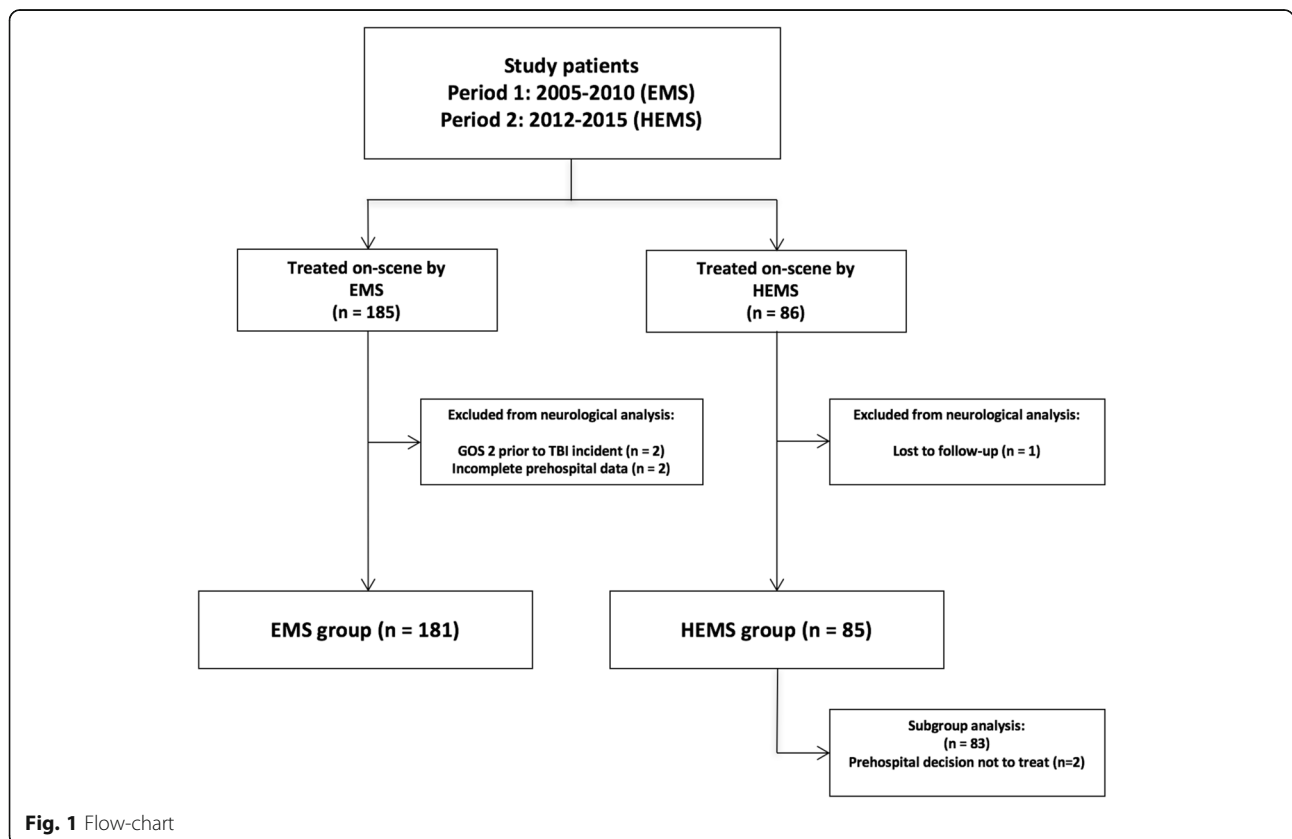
Study patients
Period 1: 2005-2010 (EMS)
Period 2: 2012-2015 (HEMS)

Treated on-scene by EMS
(n = 185)

Treated on-scene by HEMS
(n = 86)

Excluded from neurological analysis:

GOS 2 prior to TBI incident (n = 2)
Incomplete prehospital data (n = 2)

Excluded from neurological analysis:

Lost to follow-up (n = 1)

EMS group (n = 181)

HEMS group (n = 85)

Subgroup analysis:
(n = 83)
Prehospital decision not to treat (n=2)

Fig. 1 Flow-chart